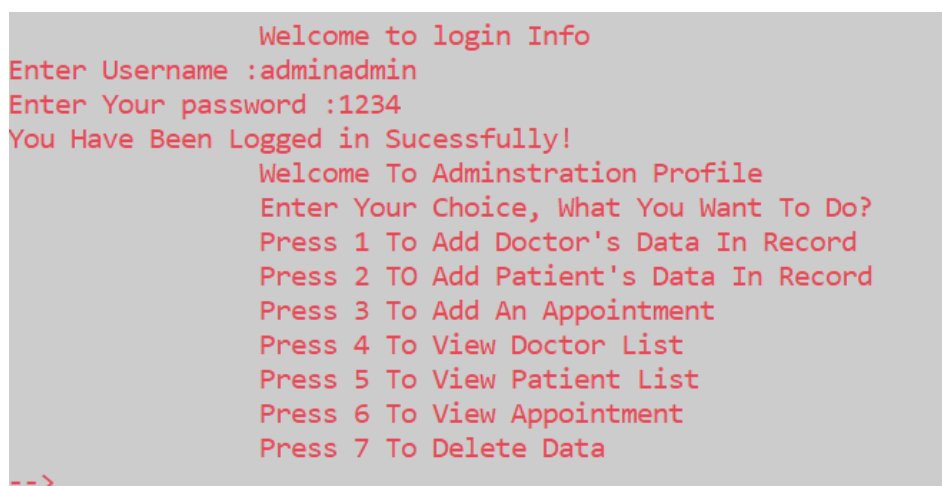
Welcome to login Info
Enter Username :adminadmin
Enter Your password :1234
You Have Been Logged in Sucessfully!
Welcome To Adminstration Profile
Enter Your Choice, What You Want To Do?
Press 1 To Add Doctor's Data In Record
Press 2 TO Add Patient's Data In Record
Press 3 To Add An Appointment
Press 4 To View Doctor List
Press 5 To View Patient List
Press 6 To View Appointment
Press 7 To Delete Data
-->